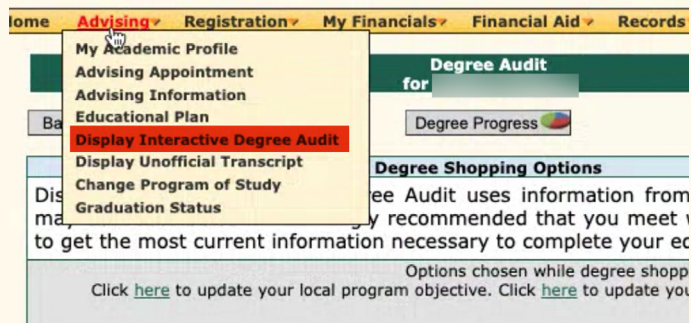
Home Advising Registration My Financials Financial Aid Records

My Academic Profile
Advising Appointment
Advising Information
Educational Plan
Display Interactive Degree Audit
Display Unofficial Transcript
Change Program of Study
Graduation Status

Degree Audit
for

Ba

Degree Progress

Degree Shopping Options

Dis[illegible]ee Audit uses information from
ma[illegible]y recommended that you meet w
to get the most current information necessary to complete your ed

Options chosen while degree shopp
Click here to update your local program objective. Click here to update you